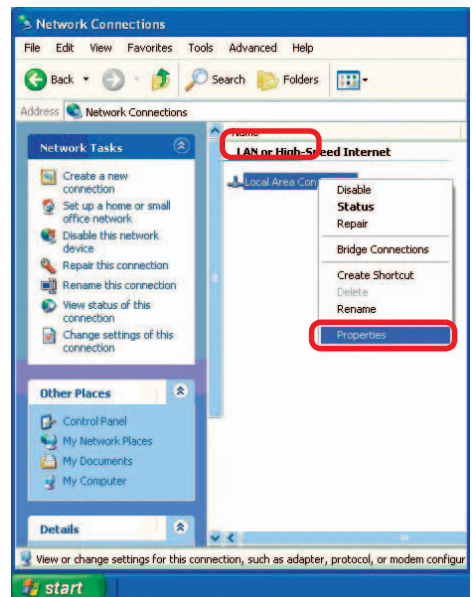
Network Connections

File Edit View Favorites Tools Advanced Help

Back Search Folders

Address Network Connections

Network Tasks

Create a new connection

Set up a home or small office network

Disable this network device

Repair this connection

Rename this connection

View status of this connection

Change settings of this connection

Other Places

Control Panel

My Network Places

My Documents

My Computer

Details

Name

LAN or High-Speed Internet

Local Area Con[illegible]

Disable

Status

Repair

Bridge Connections

Create Shortcut

Delete

Rename

Properties

View or change settings for this connection, such as adapter, protocol, or modem configur

start